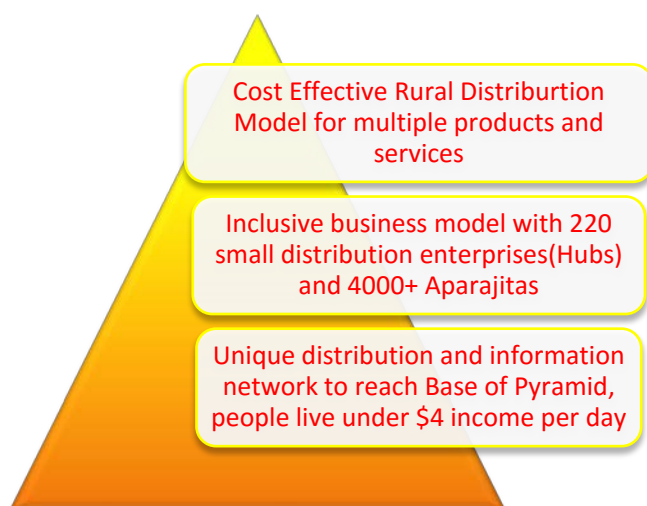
Cost Effective Rural Distriburtion Model for multiple products and services

Inclusive business model with 220 small distribution enterprises(Hubs) and 4000+ Aparajitas

Unique distribution and information network to reach Base of Pyramid, people live under \$4 income per day